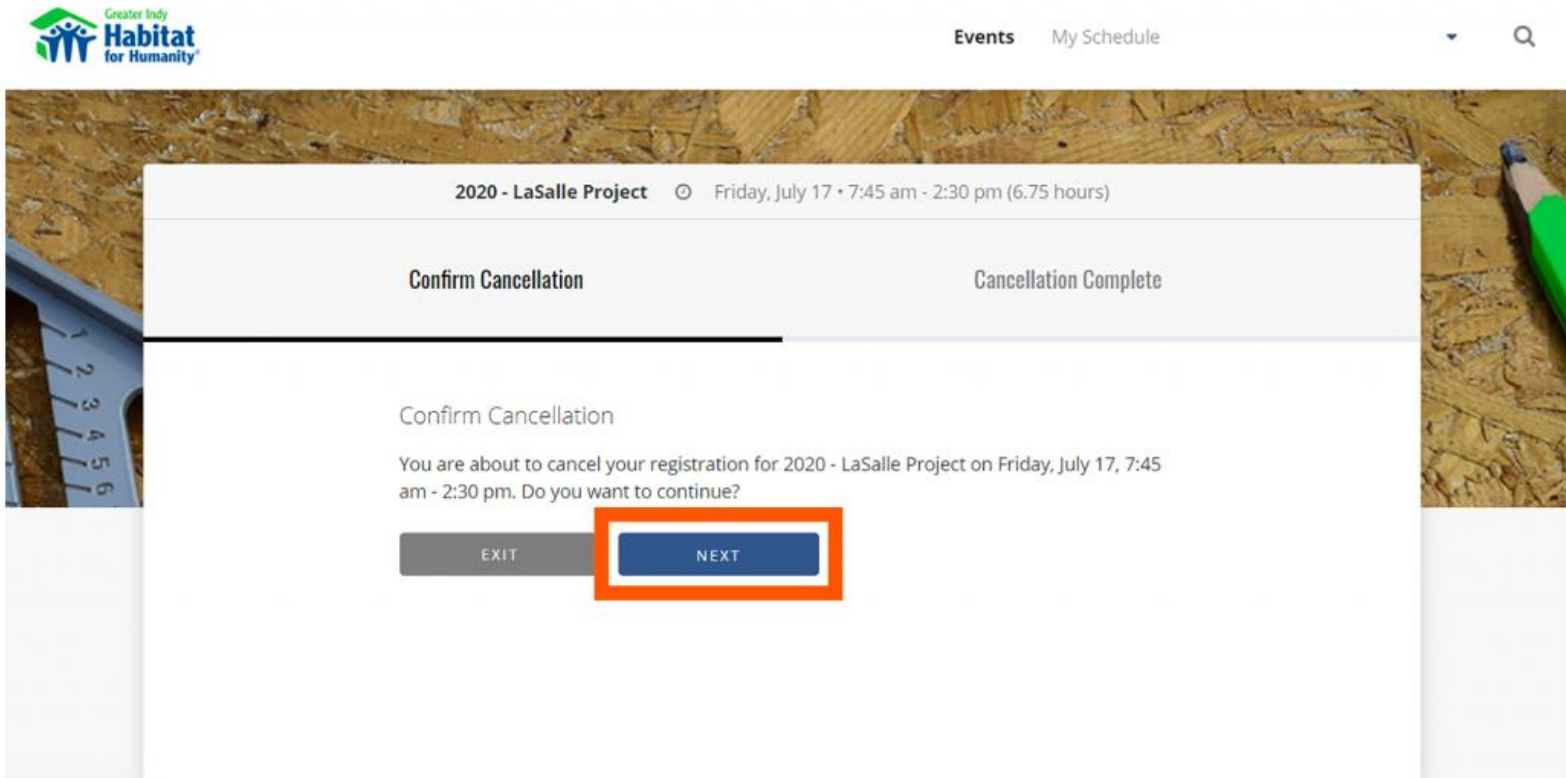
Greater Indy Habitat for Humanity®

Events My Schedule

1 2 3 4 5 6

2020 - LaSalle Project Friday, July 17 • 7:45 am - 2:30 pm (6.75 hours)

Confirm Cancellation

Cancellation Complete

Confirm Cancellation

You are about to cancel your registration for 2020 - LaSalle Project on Friday, July 17, 7:45 am - 2:30 pm. Do you want to continue?

EXIT

NEXT